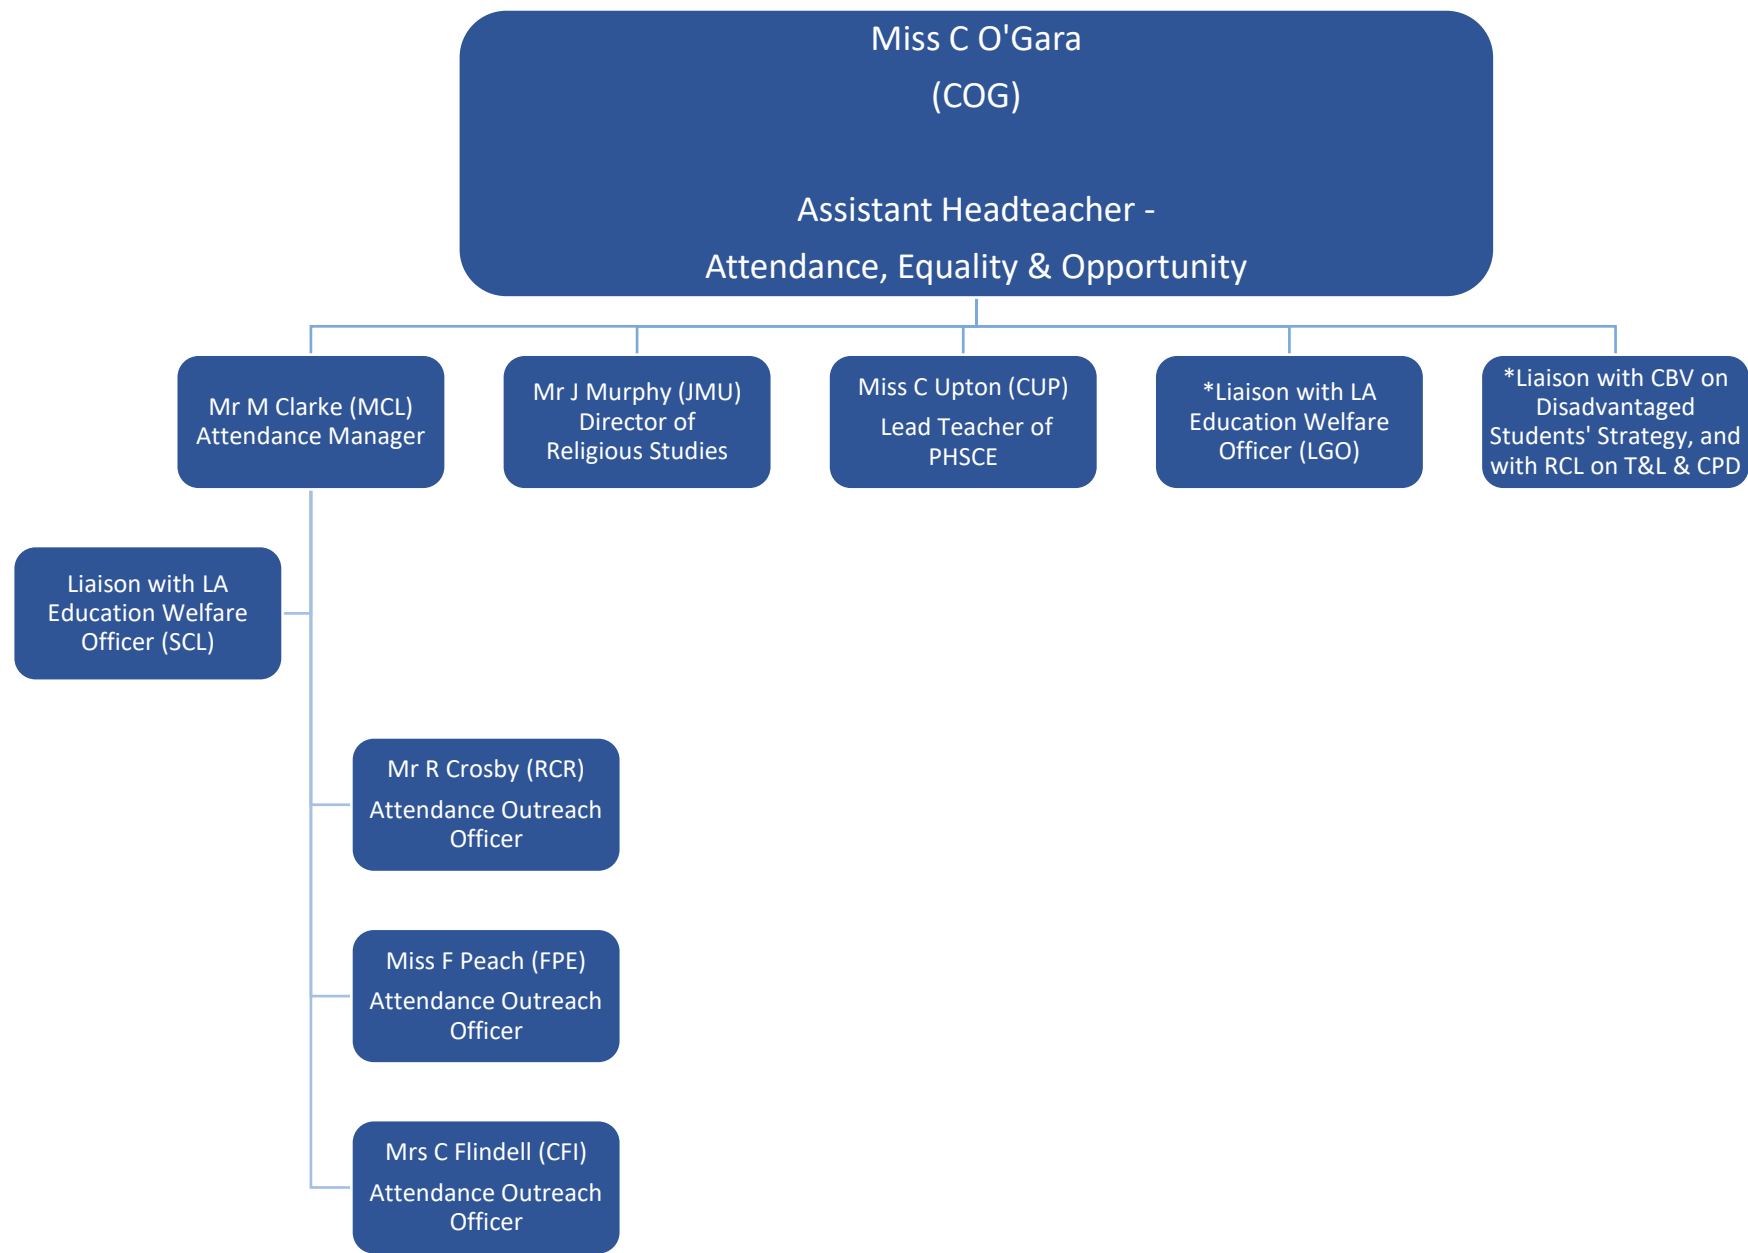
Miss C O'Gara

(COG)

Assistant Headteacher -

Attendance, Equality & Opportunity

Mr M Clarke (MCL) Attendance Manager

Mr J Murphy (JMU) Director of Religious Studies

Miss C Upton (CUP)

Lead Teacher of PHSCE

*Liaison with LA Education Welfare Officer (LGO)

*Liaison with CBV on Disadvantaged Students' Strategy, and with RCL on T&L & CPD

Liaison with LA Education Welfare Officer (SCL)

Mr R Crosby (RCR)

Attendance Outreach Officer

Miss F Peach (FPE)

Attendance Outreach Officer

Mrs C Flindell (CFI)

Attendance Outreach Officer